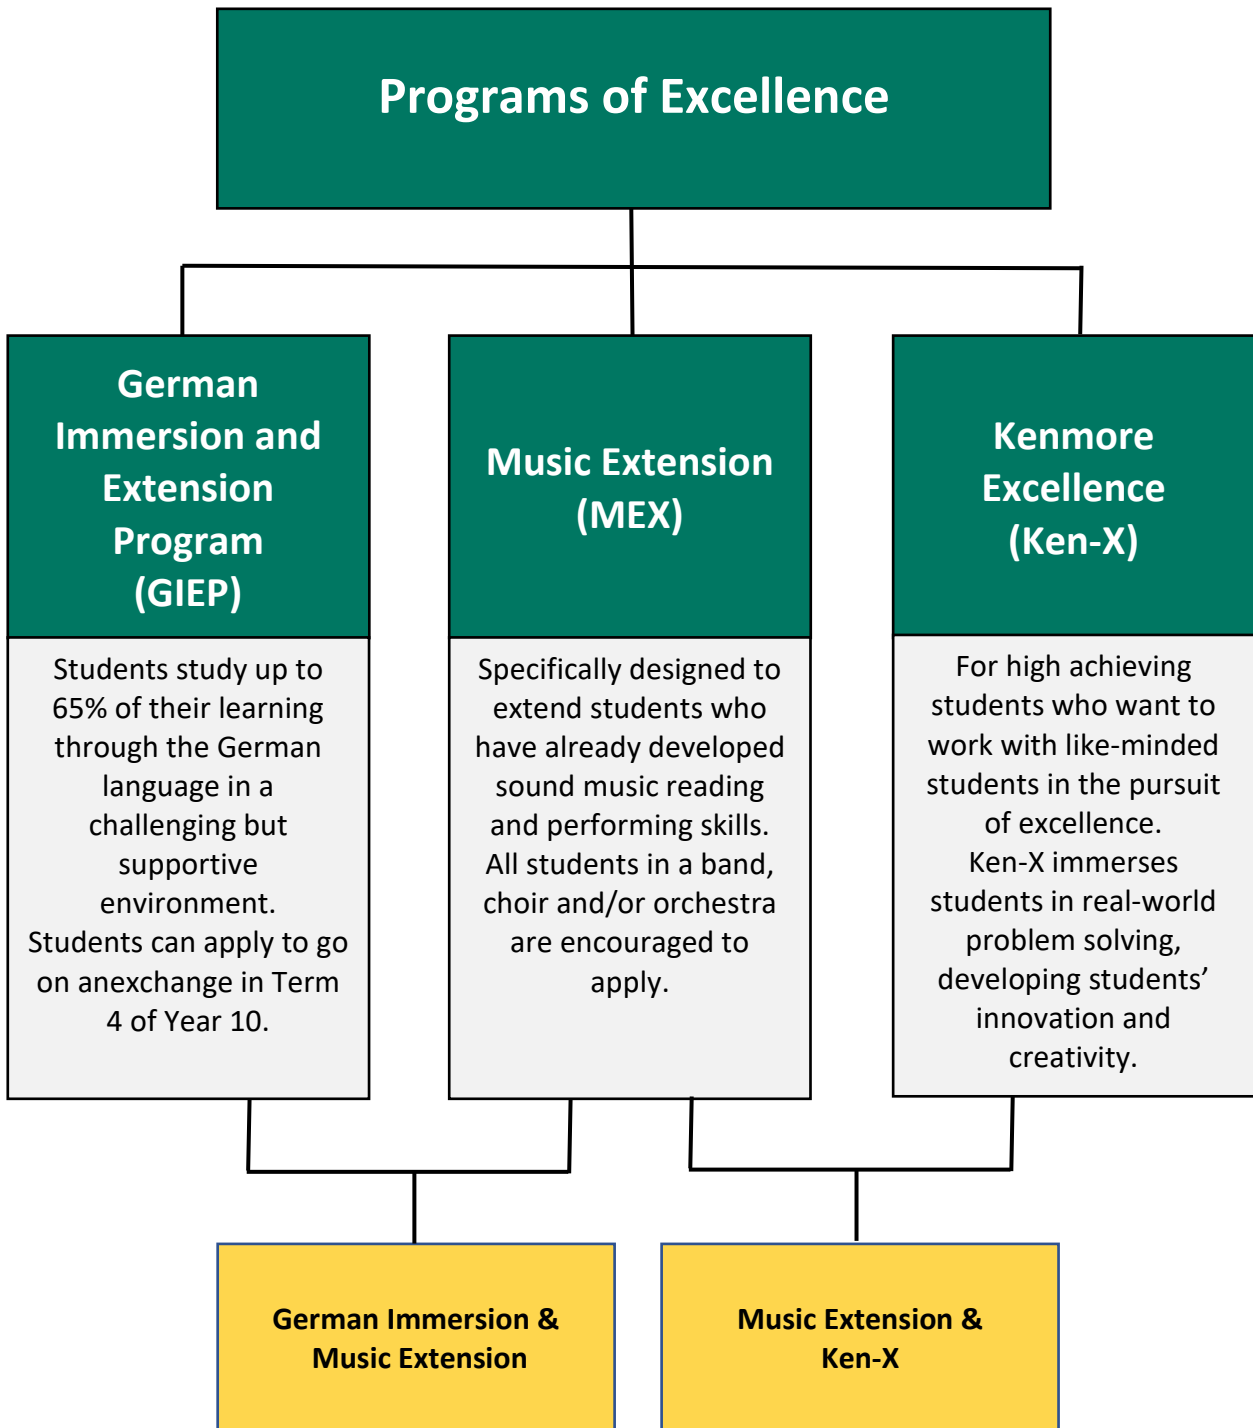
Programs of Excellence

German Immersion and Extension Program (GIEP)

Students study up to 65% of their learning through the German language in a challenging but supportive environment. Students can apply to go on anexchange in Term 4 of Year 10.

Music Extension (MEX)

Specifically designed to extend students who have already developed sound music reading and performing skills. All students in a band, choir and/or orchestra are encouraged to apply.

Kenmore Excellence (Ken-X)

For high achieving students who want to work with like-minded students in the pursuit of excellence. Ken-X immerses students in real-world problem solving, developing students' innovation and creativity.

German Immersion & Music Extension

Music Extension & Ken-X